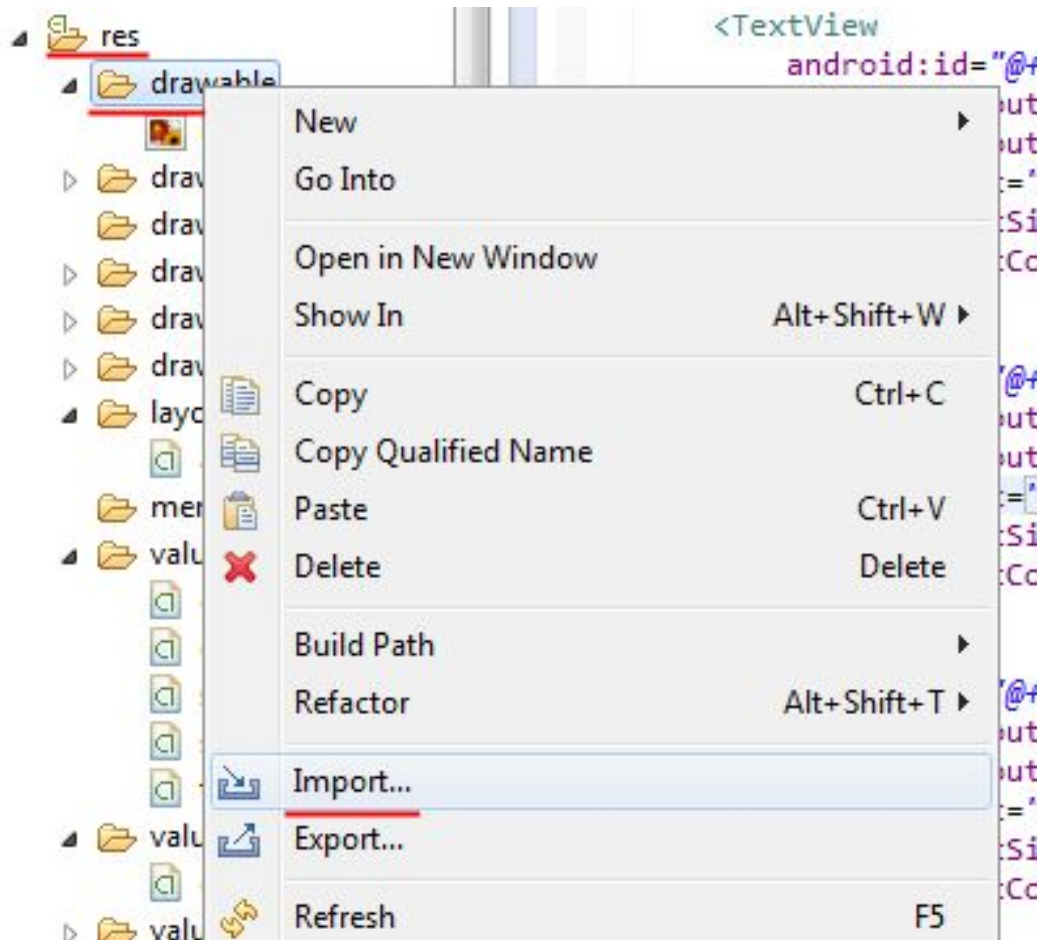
res
drawable
draw
draw
draw
draw
draw
layo
mer
valu
valu
valu

<TextView
android:id="@+
ut
ut
='
Si
Co
"@+
ut
ut
='
Si
Co
"@+
ut
ut
='
Si
Co

New
Go Into
Open in New Window
Show In Alt+Shift+W
Copy Ctrl+C
Copy Qualified Name
Paste Ctrl+V
Delete Delete
Build Path
Refactor Alt+Shift+T
Import...
Export...
Refresh F5